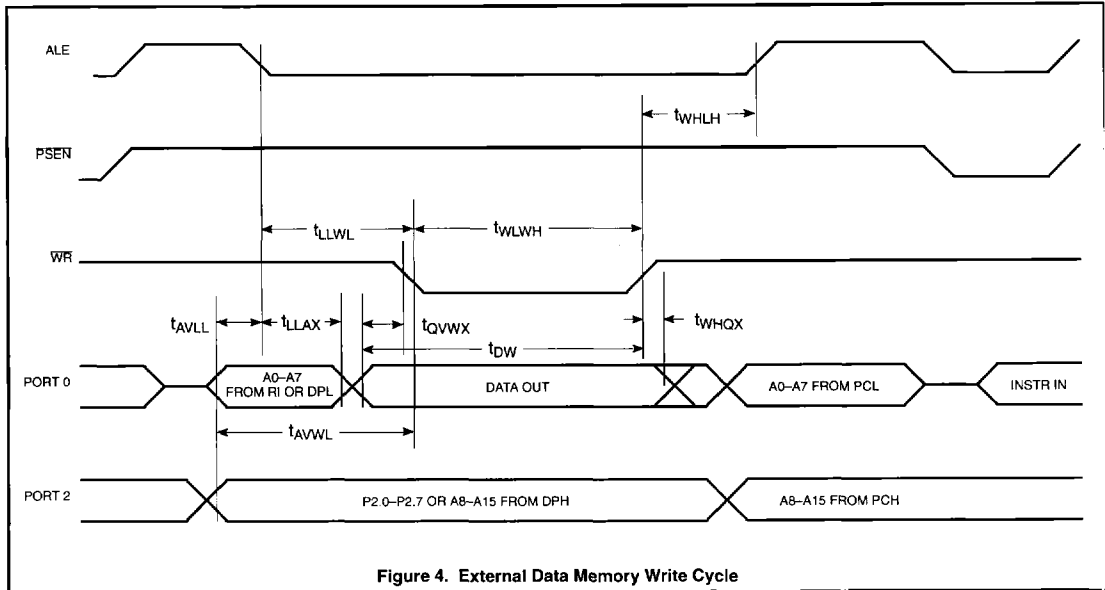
ALE

$t_{WHLH}$

$\overline{PSEN}$

$t_{LLWL}$

$t_{WLWH}$

$\overline{WR}$

$t_{AVLL}$

$t_{LLAX}$

$t_{QVWX}$

$t_{WHQX}$

$t_{DW}$

PORT 0

A0–A7 FROM RI OR DPL

DATA OUT

A0–A7 FROM PCL

INSTR IN

$t_{AVWL}$

PORT 2

P2.0–P2.7 OR A8–A15 FROM DPH

A8–A15 FROM PCH

Figure 4. External Data Memory Write Cycle